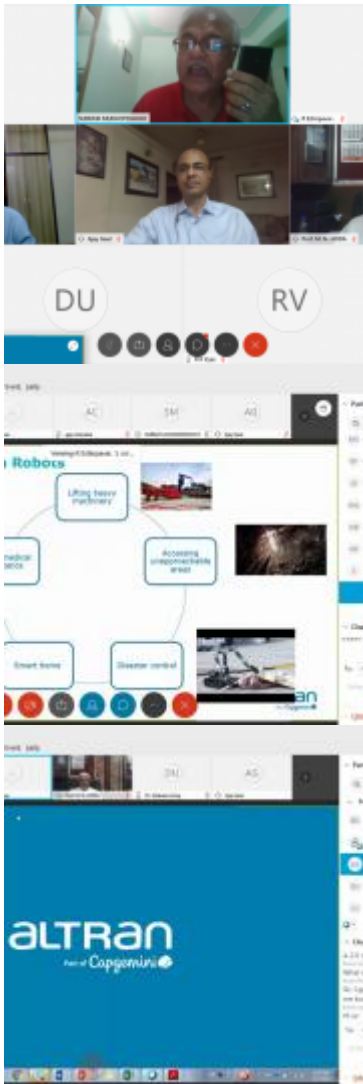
Subrata Bhattacharya

P Sithirpara

Ajay Soni

DU

RV

AC

SM

AG

Ajay Soni

Viewing P S Bhajaa...

n Robots

Lifting heavy machinery

Accessing unapproachable areas

medical robots

Smart home

Disaster control

DU

AG

Ajay Soni

altran

Part of Capgemini